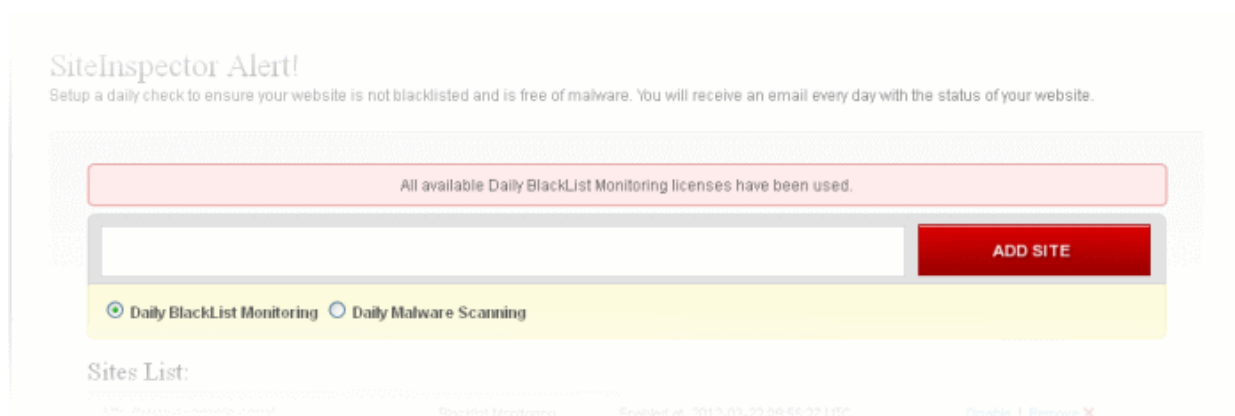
SiteInspector Alert!

Setup a daily check to ensure your website is not blacklisted and is free of malware. You will receive an email every day with the status of your website.

All available Daily BlackList Monitoring licenses have been used.

ADD SITE

Daily BlackList Monitoring Daily Malware Scanning

Sites List:

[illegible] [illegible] Enabled at 2012-03-22 09:56:22 UTC Disable | Remove